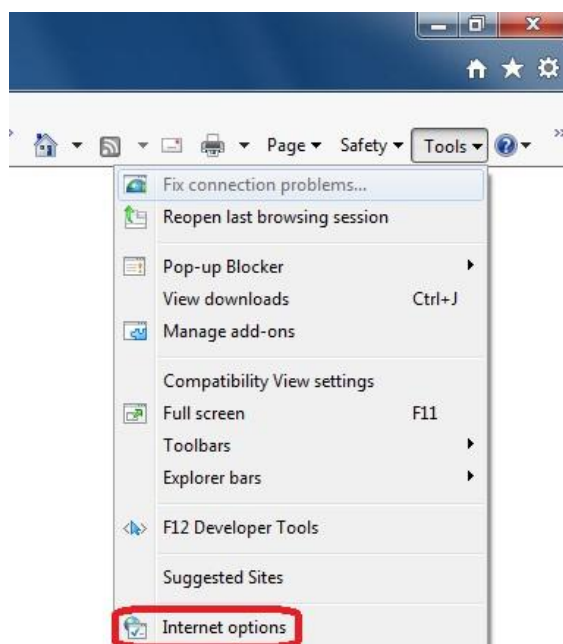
Page ▾ Safety ▾ Tools ▾

Fix connection problems...
Reopen last browsing session

Pop-up Blocker
View downloads Ctrl+J
Manage add-ons

Compatibility View settings
Full screen F11
Toolbars
Explorer bars

F12 Developer Tools

Suggested Sites

Internet options